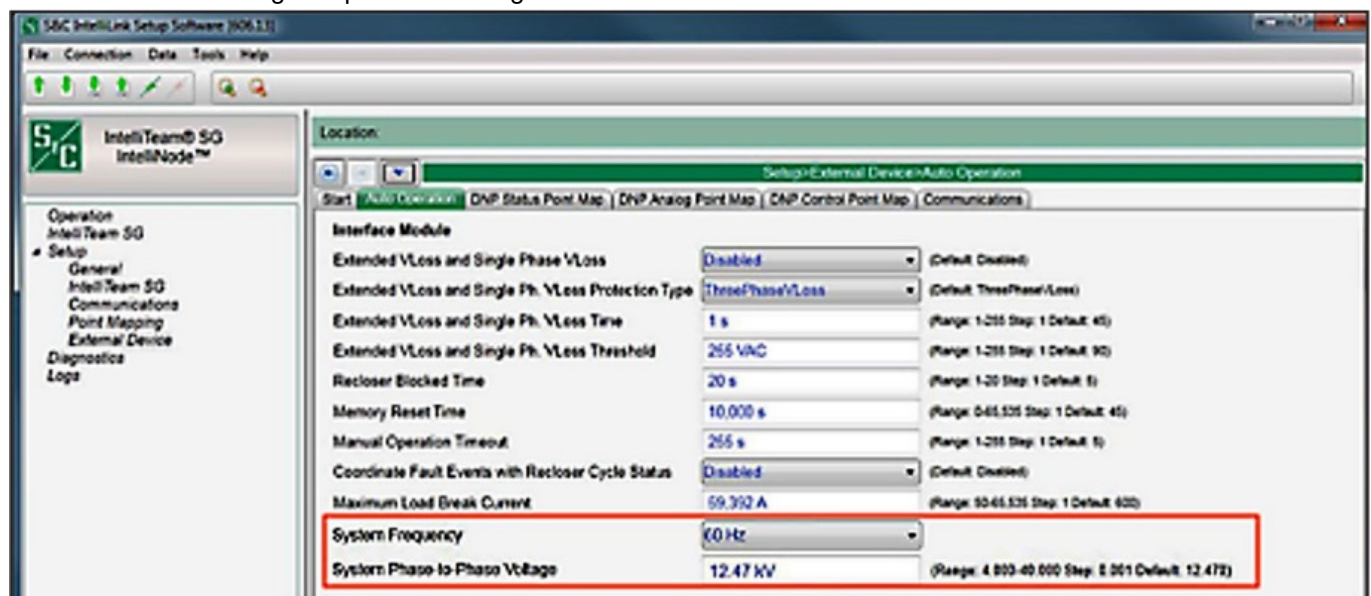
S&C IntelliLink Setup Software [606.1]

File Connection Data Tools Help

S/C IntelliTeam® SG IntelliNode™

Operation
IntelliTeam SG
Setup
General
IntelliTeam SG
Communications
Point Mapping
External Device
Diagnostics
Logs

Location:

Setup>External Device>Auto Operation

Start | Auto Operation | DNP Status Point Map | DNP Analog Point Map | DNP Control Point Map | Communications

Interface Module

| | | |
|---|---|---|
| Extended VLoss and Single Phase VLoss | Disabled | (Default: Disabled) |
| Extended VLoss and Single Ph. VLoss Protection Type | ThreePhaseVLoss | (Default: ThreePhaseVLoss) |
| Extended VLoss and Single Ph. VLoss Time | 1 s | (Range: 1-255 Step: 1 Default: 45) |
| Extended VLoss and Single Ph. VLoss Threshold | 255 VAC | (Range: 1-255 Step: 1 Default: 90) |
| Recloser Blocked Time | 20 s | (Range: 1-20 Step: 1 Default: 5) |
| Memory Reset Time | 10,000 s | (Range: 0-65,535 Step: 1 Default: 45) |
| Manual Operation Timeout | 255 s | (Range: 1-255 Step: 1 Default: 5) |
| Coordinate Fault Events with Recloser Cycle Status | Disabled | (Default: Disabled) |
| Maximum Load Break Current | 59,392 A | (Range: 50-65,535 Step: 1 Default: 600) |
| System Frequency | 60 Hz | |
| System Phase-to-Phase Voltage | 12.47 kV | (Range: 4.800-40.000 Step: 0.001 Default: 12.470) |